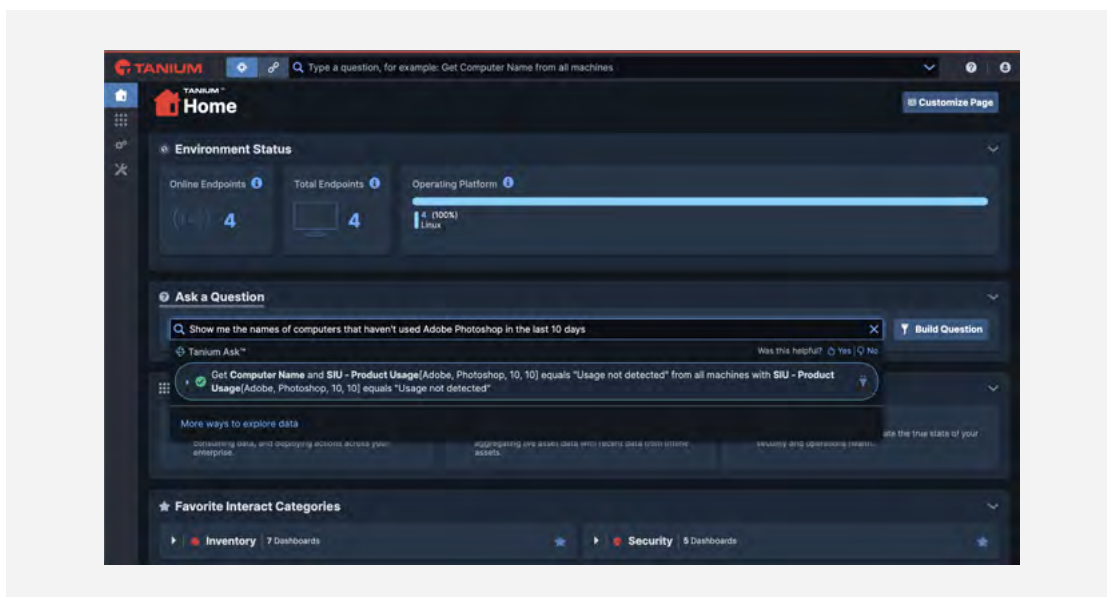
TANIUM

Type a question, for example: Get Computer Name from all machines

TANIUM™
Home

Customize Page

Environment Status

Online Endpoints
4

Total Endpoints
4

Operating Platform
4 (100%)
Linux

Ask a Question

Show me the names of computers that haven't used Adobe Photoshop in the last 10 days

Build Question

Tanium Ask™

Was this helpful? Yes | No

Get **Computer Name** and **SIU - Product Usage**[Adobe, Photoshop, 10, 10] equals "Usage not detected" from all machines with **SIU - Product Usage**[Adobe, Photoshop, 10, 10] equals "Usage not detected"

More ways to explore data

consuming data, and deploying actions across your enterprise.

aggregating live asset data with recent data from offline assets.

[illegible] ate the true state of your security and operations health.

Favorite Interact Categories

Inventory | 7 Dashboards

Security | 5 Dashboards